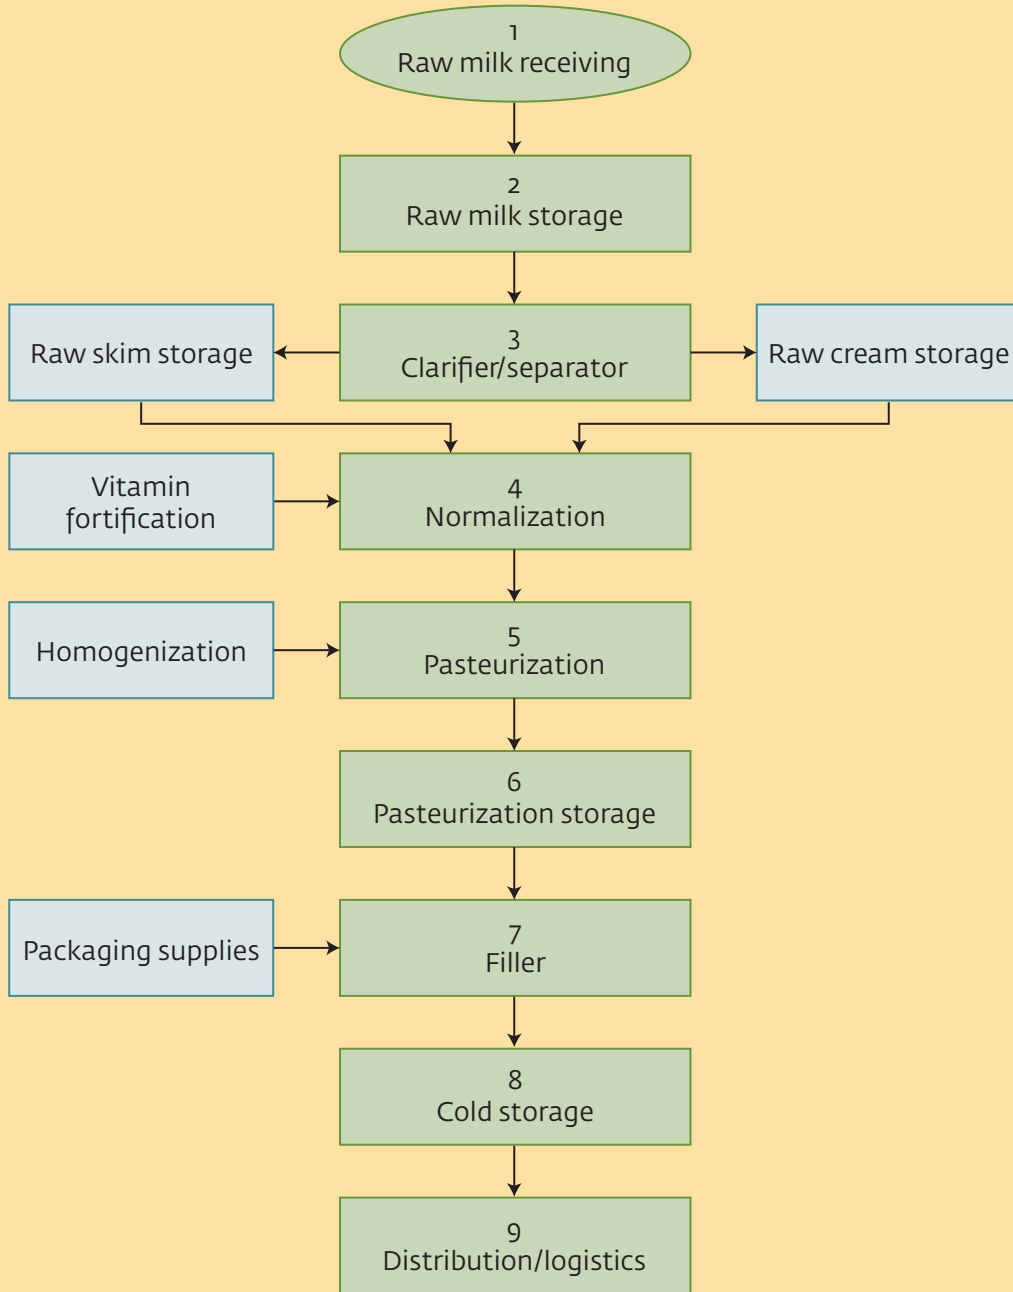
1
Raw milk receiving

2
Raw milk storage

Raw skim storage

3
Clarifier/separator

Raw cream storage

Vitamin fortification

4
Normalization

Homogenization

5
Pasteurization

6
Pasteurization storage

Packaging supplies

7
Filler

8
Cold storage

9
Distribution/logistics